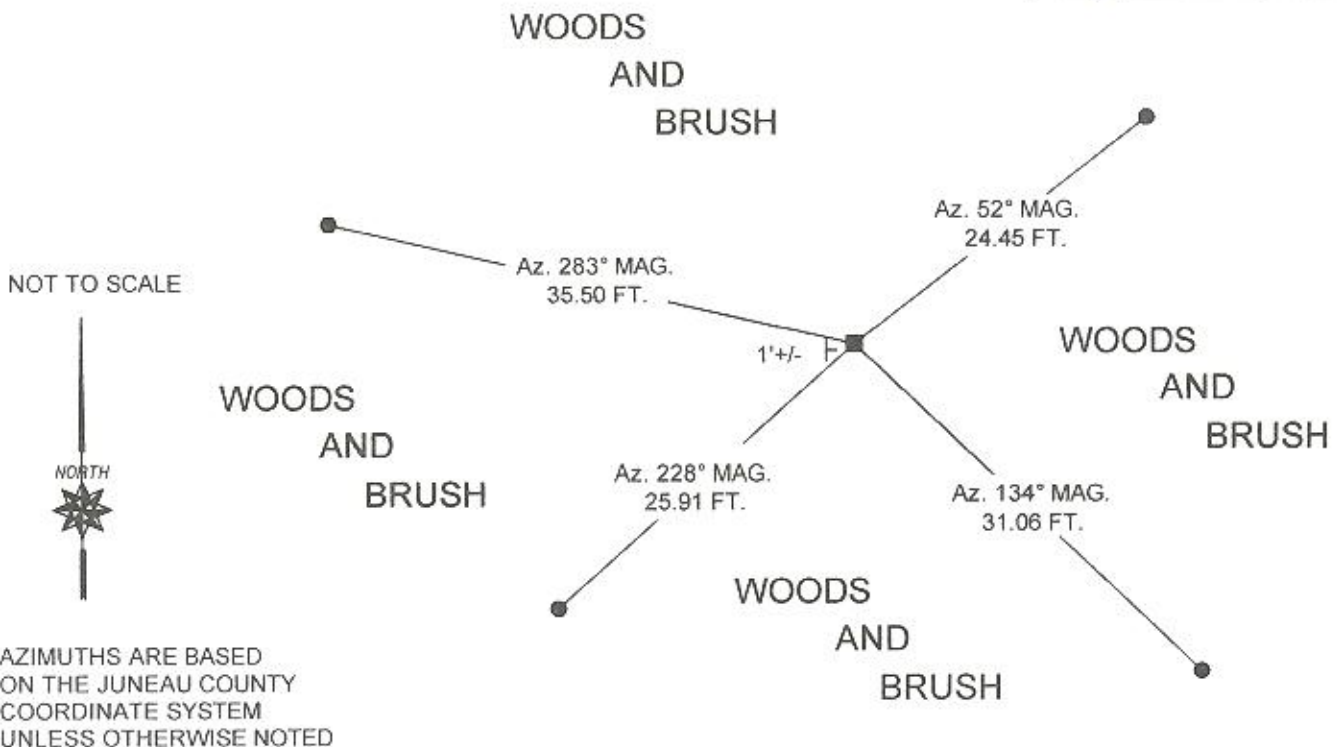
WOODS
AND
BRUSH

Az. 52° MAG.
24.45 FT.

Az. 283° MAG.
35.50 FT.

NOT TO SCALE

1'+/-

WOODS
AND
BRUSH

WOODS
AND
BRUSH

NORTH

Az. 228° MAG.
25.91 FT.

Az. 134° MAG.
31.06 FT.

WOODS
AND
BRUSH

AZIMUTHS ARE BASED ON THE JUNEAU COUNTY COORDINATE SYSTEM UNLESS OTHERWISE NOTED